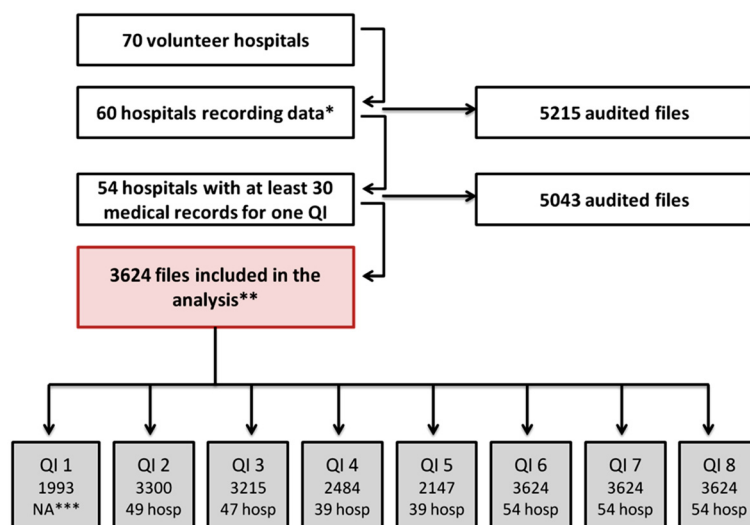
70 volunteer hospitals

60 hospitals recording data*

5215 audited files

54 hospitals with at least 30 medical records for one QI

5043 audited files

3624 files included in the analysis**

QI 1
1993
NA***

QI 2
3300
49 hosp

QI 3
3215
47 hosp

QI 4
2484
39 hosp

QI 5
2147
39 hosp

QI 6
3624
54 hosp

QI 7
3624
54 hosp

QI 8
3624
54 hosp